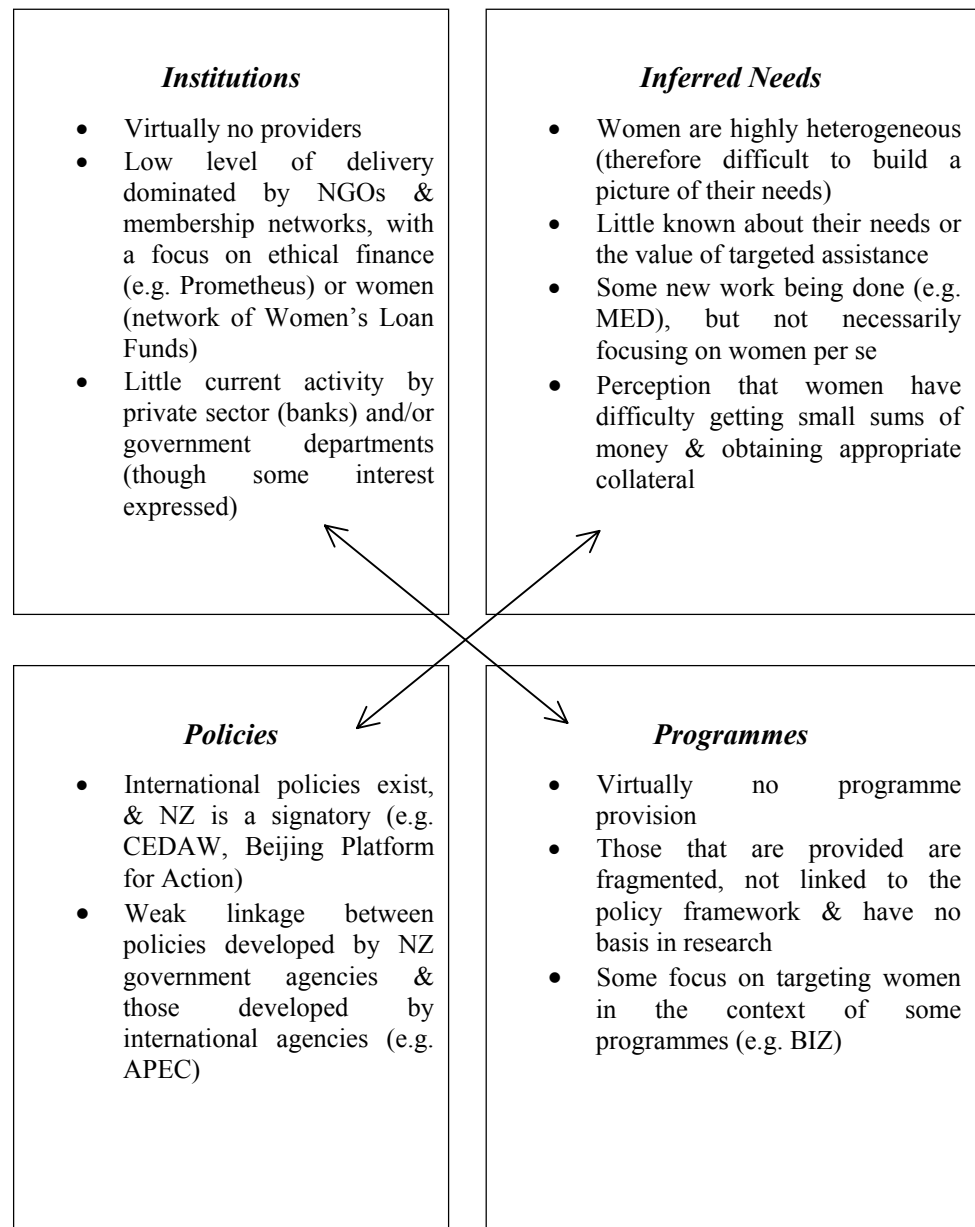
*Institutions*

- Virtually no providers
- Low level of delivery dominated by NGOs & membership networks, with a focus on ethical finance (e.g. Prometheus) or women (network of Women's Loan Funds)
- Little current activity by private sector (banks) and/or government departments (though some interest expressed)

*Inferred Needs*

- Women are highly heterogeneous (therefore difficult to build a picture of their needs)
- Little known about their needs or the value of targeted assistance
- Some new work being done (e.g. MED), but not necessarily focusing on women per se
- Perception that women have difficulty getting small sums of money & obtaining appropriate collateral

*Policies*

- International policies exist, & NZ is a signatory (e.g. CEDAW, Beijing Platform for Action)
- Weak linkage between policies developed by NZ government agencies & those developed by international agencies (e.g. APEC)

*Programmes*

- Virtually no programme provision
- Those that are provided are fragmented, not linked to the policy framework & have no basis in research
- Some focus on targeting women in the context of some programmes (e.g. BIZ)